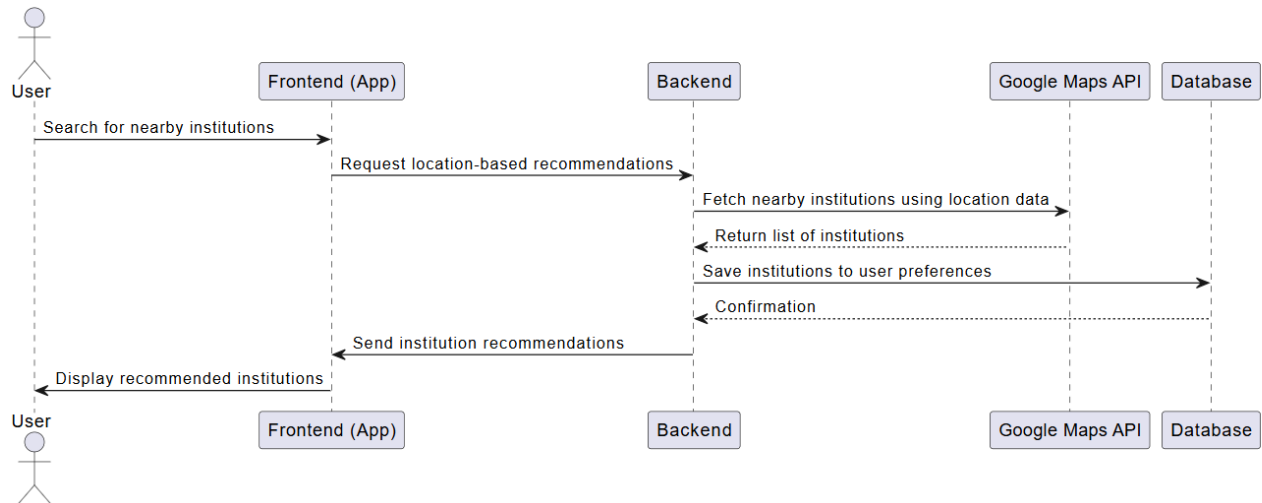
User

Frontend (App)

Backend

Google Maps API

Database

Search for nearby institutions

Request location-based recommendations

Fetch nearby institutions using location data

Return list of institutions

Save institutions to user preferences

Confirmation

Send institution recommendations

Display recommended institutions

User

Frontend (App)

Backend

Google Maps API

Database